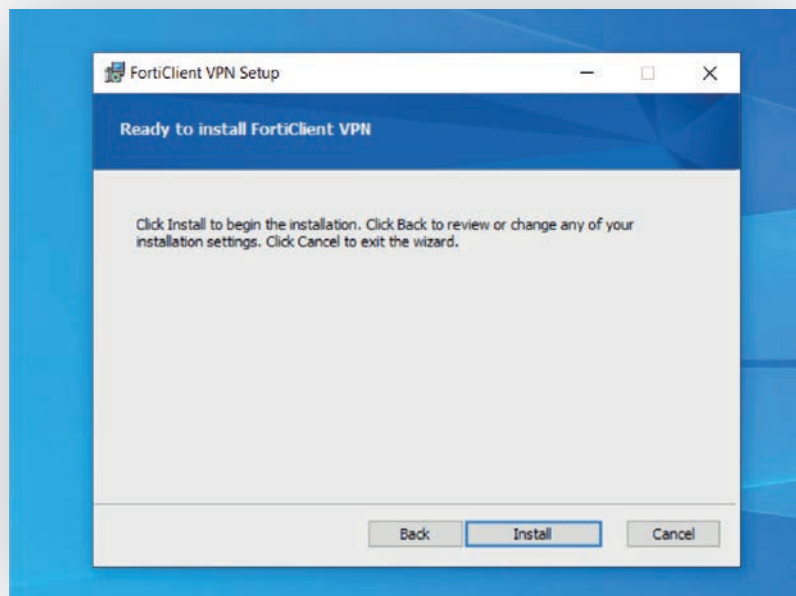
FortiClient VPN Setup

Ready to install FortiClient VPN

Click Install to begin the installation. Click Back to review or change any of your installation settings. Click Cancel to exit the wizard.

Back Install Cancel